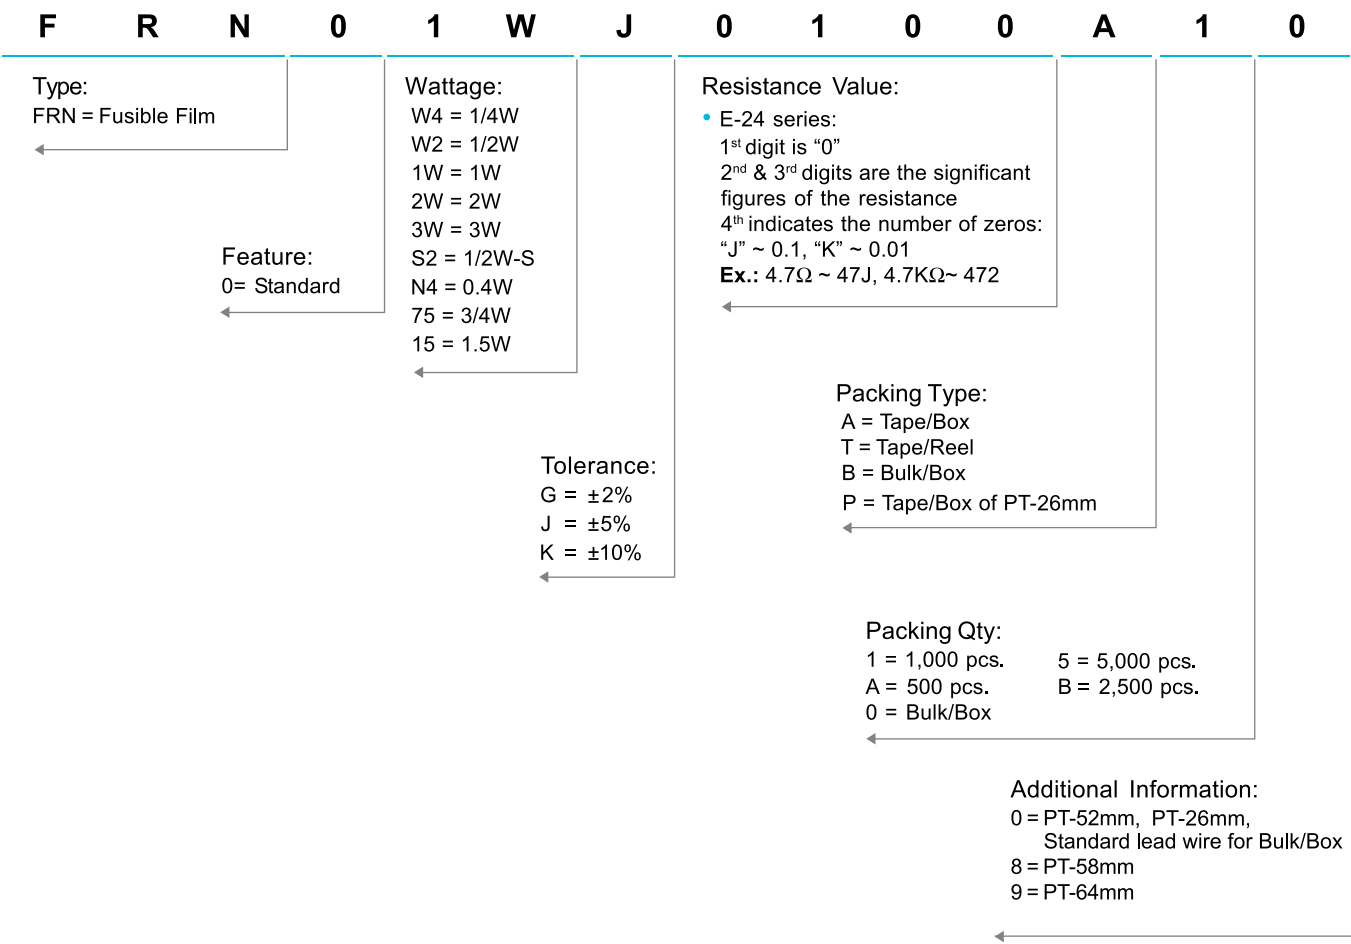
F R N 0 1 W J 0 1 0 0 A 1 0

Type:
FRN = Fusible Film

Wattage:
W4 = 1/4W
W2 = 1/2W
1W = 1W
2W = 2W
3W = 3W
S2 = 1/2W-S
N4 = 0.4W
75 = 3/4W
15 = 1.5W

Resistance Value:
• E-24 series:
1$^{st}$ digit is “0”
2$^{nd}$ & 3$^{rd}$ digits are the significant figures of the resistance
4$^{th}$ indicates the number of zeros:
“J” ~ 0.1, “K” ~ 0.01
Ex.: 4.7Ω ~ 47J, 4.7KΩ~ 472

Feature:
0= Standard

Packing Type:
A = Tape/Box
T = Tape/Reel
B = Bulk/Box
P = Tape/Box of PT-26mm

Tolerance:
G = ±2%
J = ±5%
K = ±10%

Packing Qty:
1 = 1,000 pcs.
A = 500 pcs.
0 = Bulk/Box
5 = 5,000 pcs.
B = 2,500 pcs.

Additional Information:
0 = PT-52mm, PT-26mm, Standard lead wire for Bulk/Box
8 = PT-58mm
9 = PT-64mm